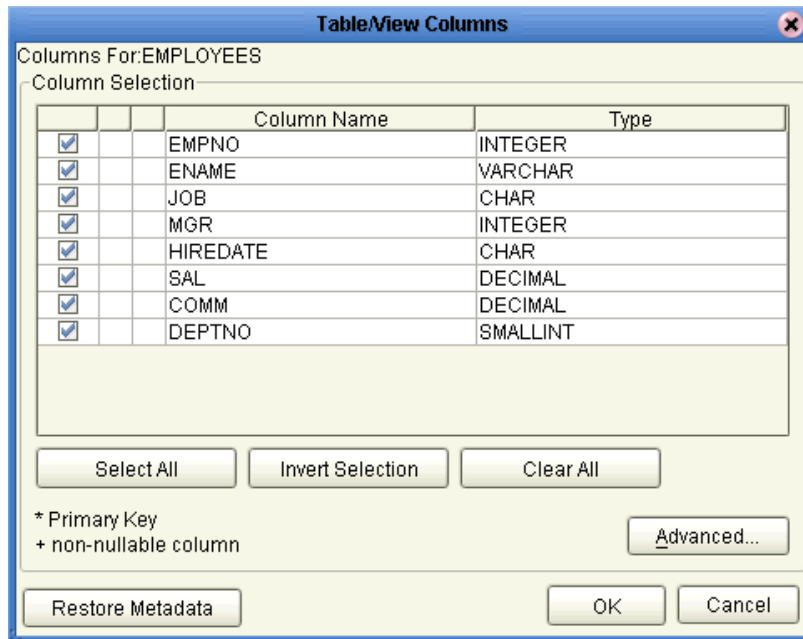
Table/View Columns

Columns For:EMPLOYEES

Column Selection

| | | | Column Name | Type |
|---|---|---|---|---|
| ☑ | | | EMPNO | INTEGER |
| ☑ | | | ENAME | VARCHAR |
| ☑ | | | JOB | CHAR |
| ☑ | | | MGR | INTEGER |
| ☑ | | | HIREDATE | CHAR |
| ☑ | | | SAL | DECIMAL |
| ☑ | | | COMM | DECIMAL |
| ☑ | | | DEPTNO | SMALLINT |

Select All
Invert Selection
Clear All

* Primary Key
+ non-nullable column

Advanced...

Restore Metadata
OK
Cancel